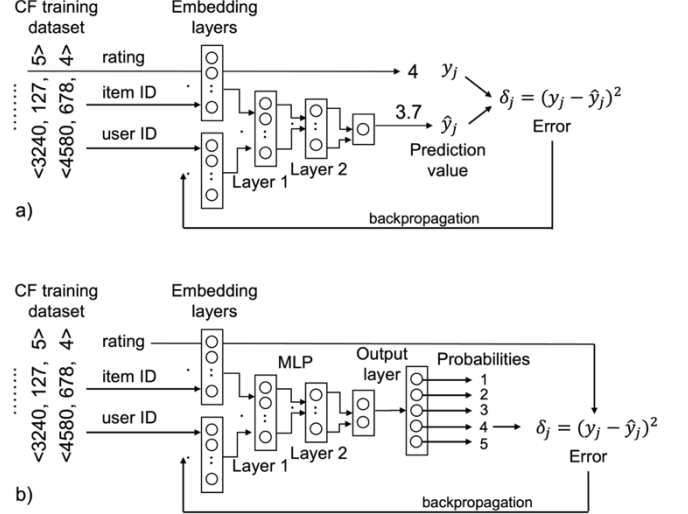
CF training dataset

Embedding layers

<3240, 127, 5>
<4580, 678, 4>
......

rating

item ID

user ID

4

$y_j$

$\delta_j = (y_j - \hat{y}_j)^2$

Error

3.7

$\hat{y}_j$

Prediction value

Layer 1

Layer 2

a)

backpropagation

CF training dataset

Embedding layers

<3240, 127, 5>
<4580, 678, 4>
......

rating

item ID

user ID

MLP

Output layer

Probabilities

1
2
3
4
5

$\delta_j = (y_j - \hat{y}_j)^2$

Error

Layer 1

Layer 2

b)

backpropagation